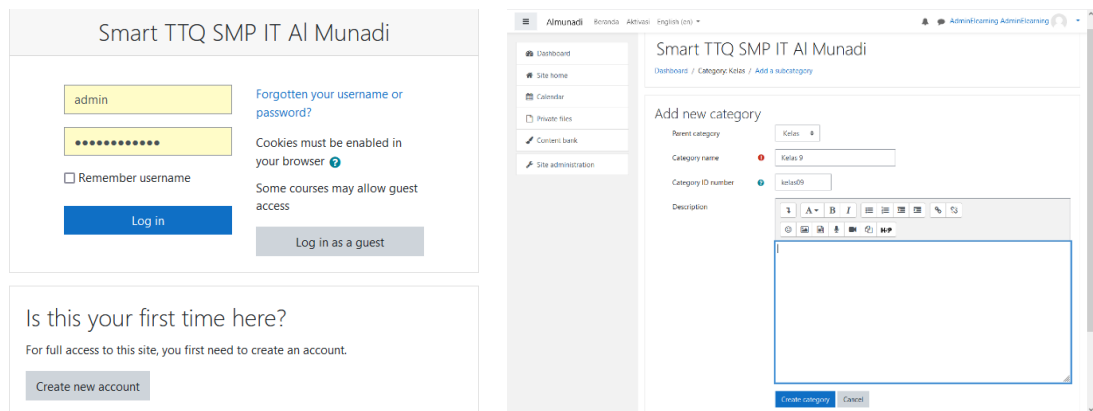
Smart TTQ SMP IT Al Munadi

admin

••••••••••••

Remember username

Log in

Forgotten your username or password?

Cookies must be enabled in your browser

Some courses may allow guest access

Log in as a guest

Is this your first time here?

For full access to this site, you first need to create an account.

Create new account

Almunadi Beranda Aktivasi English (en)

AdminElearning AdminElearning

Dashboard

Site home

Calendar

Private files

Content bank

Site administration

Smart TTQ SMP IT Al Munadi

Dashboard / Category: Kelas / Add a subcategory

Add new category

Parent category Kelas

Category name Kelas 9

Category ID number kelas09

Description

H-P

Create category Cancel